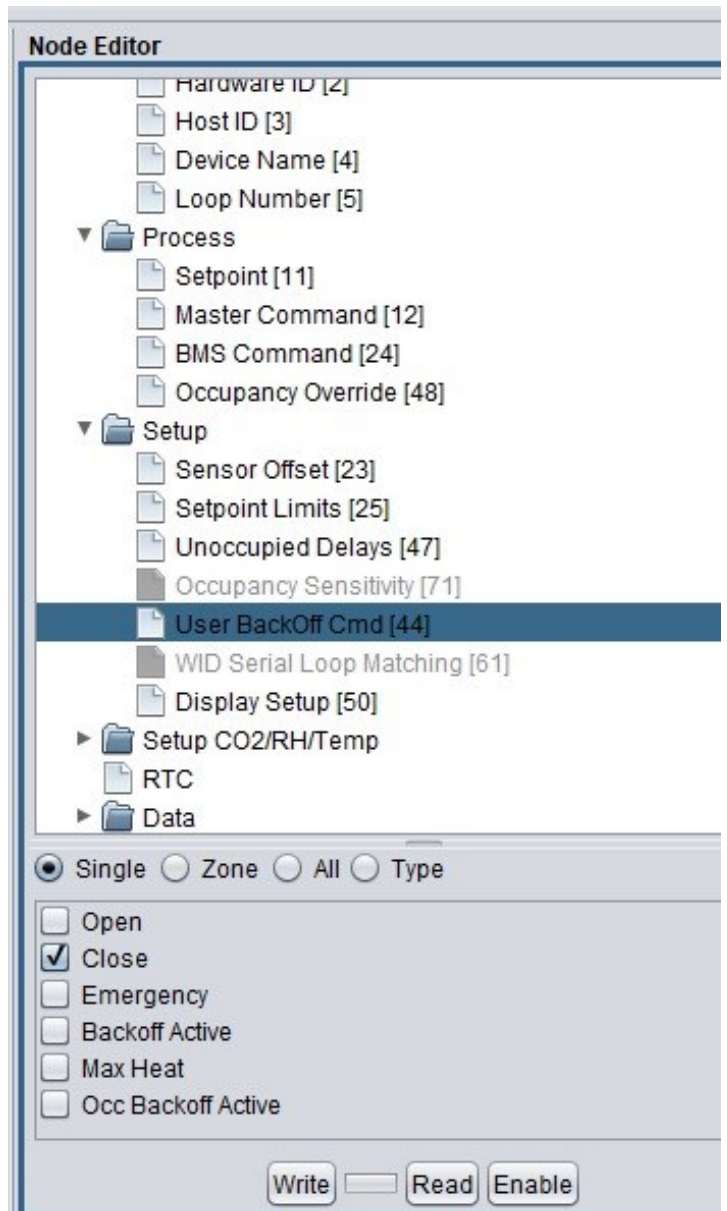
Node Editor

Hardware ID [2]
Host ID [3]
Device Name [4]
Loop Number [5]
Process
Setpoint [11]
Master Command [12]
BMS Command [24]
Occupancy Override [48]
Setup
Sensor Offset [23]
Setpoint Limits [25]
Unoccupied Delays [47]
Occupancy Sensitivity [71]
User BackOff Cmd [44]
WID Serial Loop Matching [61]
Display Setup [50]
Setup CO2/RH/Temp
RTC
Data

Single Zone All Type

Open
Close
Emergency
Backoff Active
Max Heat
Occ Backoff Active

Write Read Enable